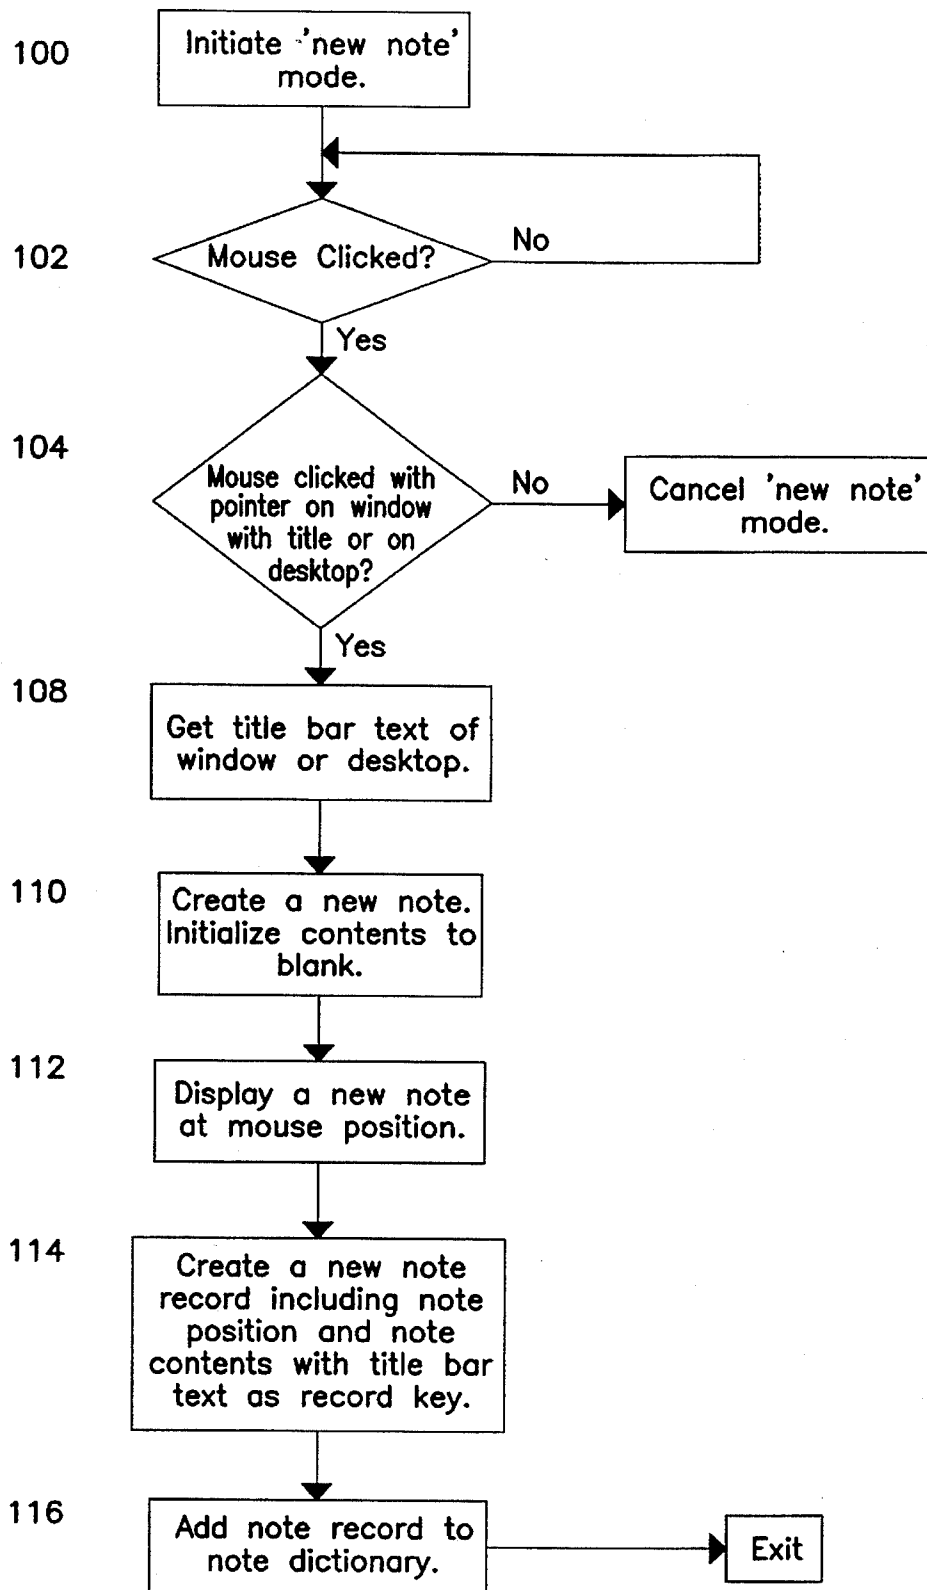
100
Initiate 'new note' mode.

102
Mouse Clicked?
No
Yes

104
Mouse clicked with pointer on window with title or on desktop?
No
Cancel 'new note' mode.
Yes

108
Get title bar text of window or desktop.

110
Create a new note. Initialize contents to blank.

112
Display a new note at mouse position.

114
Create a new note record including note position and note contents with title bar text as record key.

116
Add note record to note dictionary.
Exit